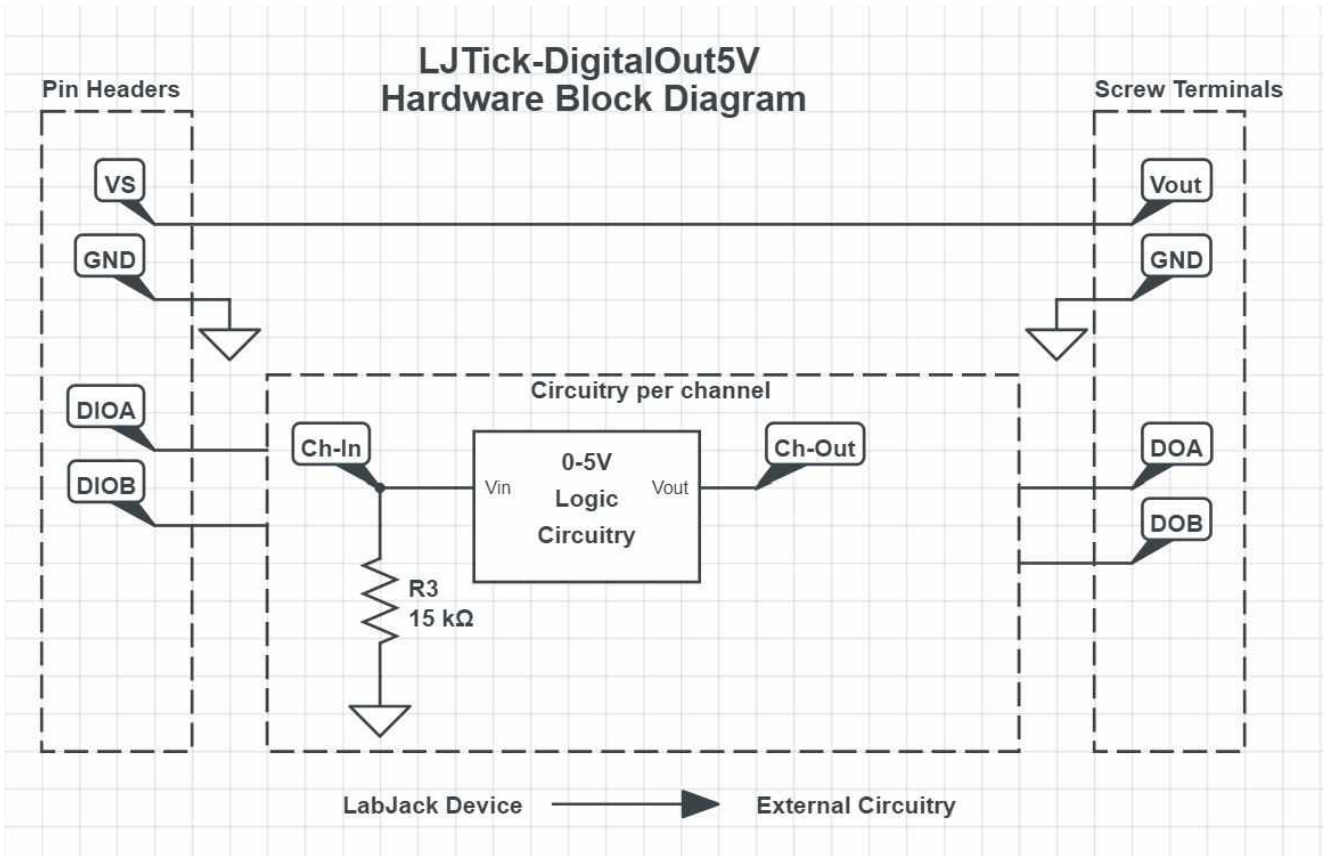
LJTick-DigitalOut5V
Hardware Block Diagram

Pin Headers

VS

GND

DIOA

DIOB

Screw Terminals

Vout

GND

DOA

DOB

Circuitry per channel

Ch-In

Vin

0-5V
Logic
Circuitry

Vout

Ch-Out

R3
15 kΩ

LabJack Device

External Circuitry